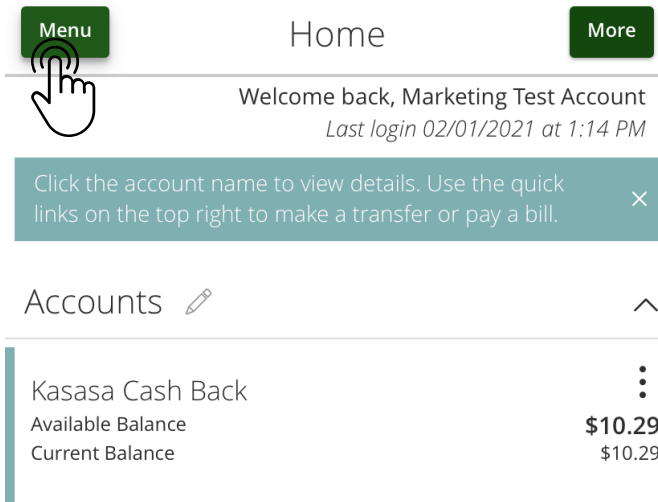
Menu

Home

More

Welcome back, Marketing Test Account
Last login 02/01/2021 at 1:14 PM

Click the account name to view details. Use the quick links on the top right to make a transfer or pay a bill.

×

Accounts

Kasasa Cash Back
Available Balance $10.29
Current Balance $10.29